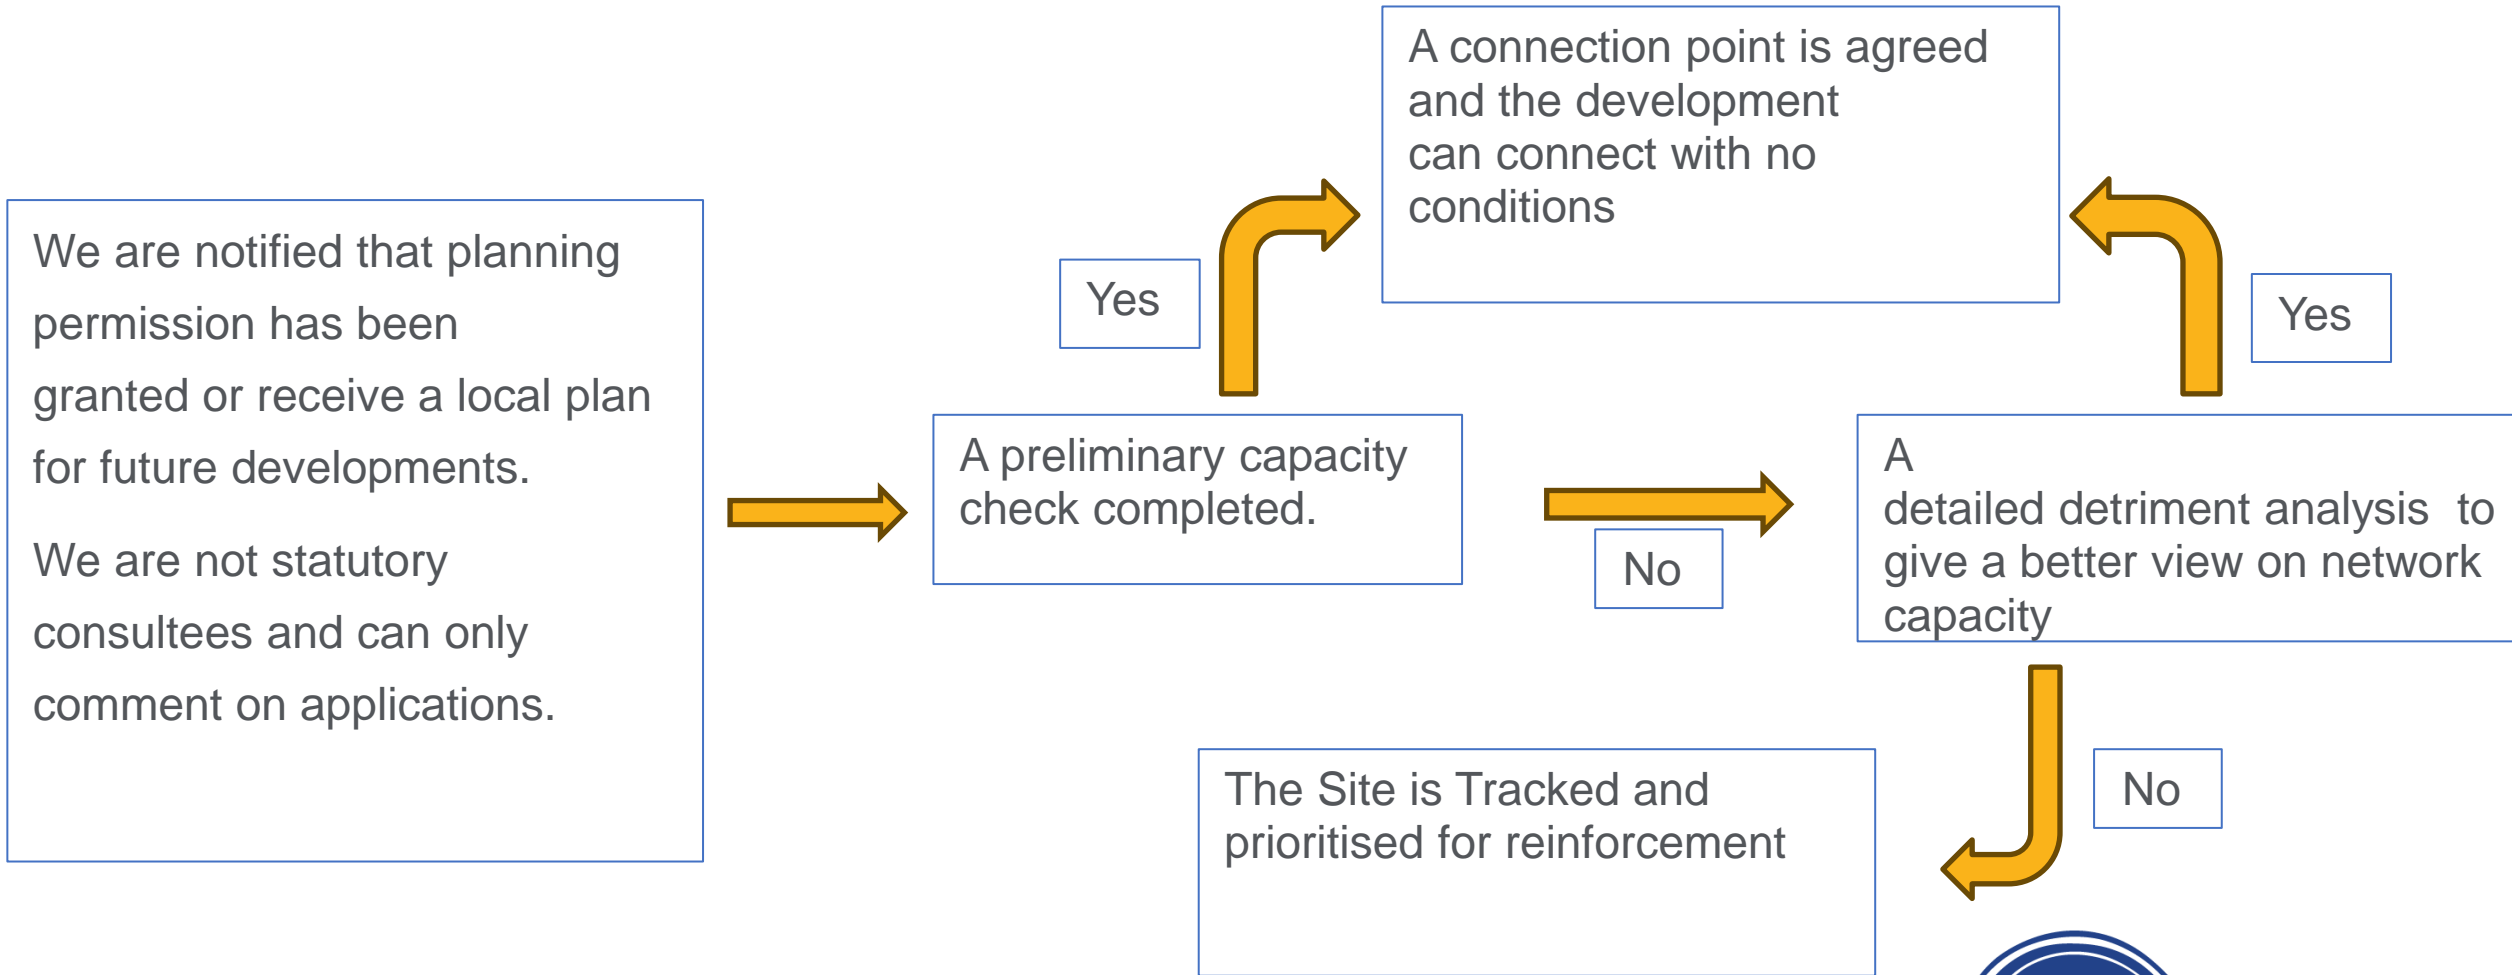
We are notified that planning permission has been granted or receive a local plan for future developments.

We are not statutory consultees and can only comment on applications.

A preliminary capacity check completed.

Yes

A connection point is agreed and the development can connect with no conditions

Yes

No

A detailed detriment analysis to give a better view on network capacity

No

The Site is Tracked and prioritised for reinforcement